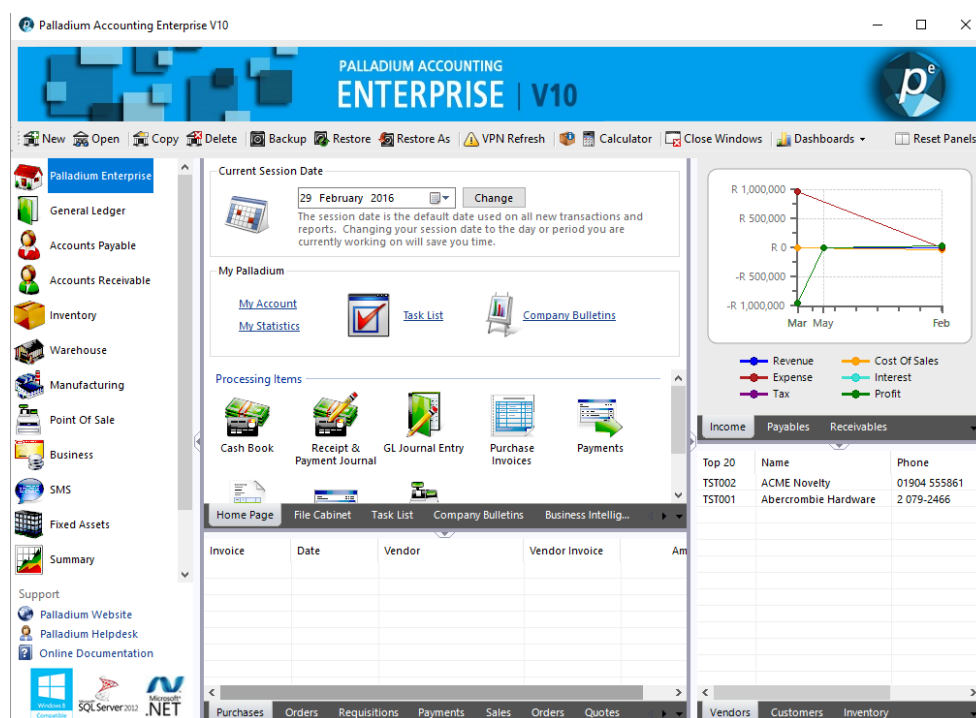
Palladium Accounting Enterprise V10

PALLADIUM ACCOUNTING
ENTERPRISE | V10

New Open Copy Delete Backup Restore Restore As VPN Refresh Calculator Close Windows Dashboards Reset Panels

Palladium Enterprise
General Ledger
Accounts Payable
Accounts Receivable
Inventory
Warehouse
Manufacturing
Point Of Sale
Business
SMS
Fixed Assets
Summary

Support
Palladium Website
Palladium Helpdesk
Online Documentation

Windows 8 Compatible SQL Server 2012 Microsoft .NET

Current Session Date
29 February 2016 Change
The session date is the default date used on all new transactions and reports. Changing your session date to the day or period you are currently working on will save you time.

My Palladium
My Account
My Statistics
Task List
Company Bulletins

Processing Items
Cash Book
Receipt & Payment Journal
GL Journal Entry
Purchase Invoices
Payments

Home Page File Cabinet Task List Company Bulletins Business Intellig...

| Invoice | Date | Vendor | Vendor Invoice | Am |
|---|---|---|---|---|

Purchases Orders Requisitions Payments Sales Orders Quotes

R 1,000,000
R 500,000
R 0
-R 500,000
-R 1,000,000
Mar May Feb

Revenue Cost Of Sales
Expense Interest
Tax Profit

Income Payables Receivables

| Top 20 | Name | Phone |
|---|---|---|
| TST002 | ACME Novelty | 01904 555861 |
| TST001 | Abercrombie Hardware | 2 079-2466 |

Vendors Customers Inventory